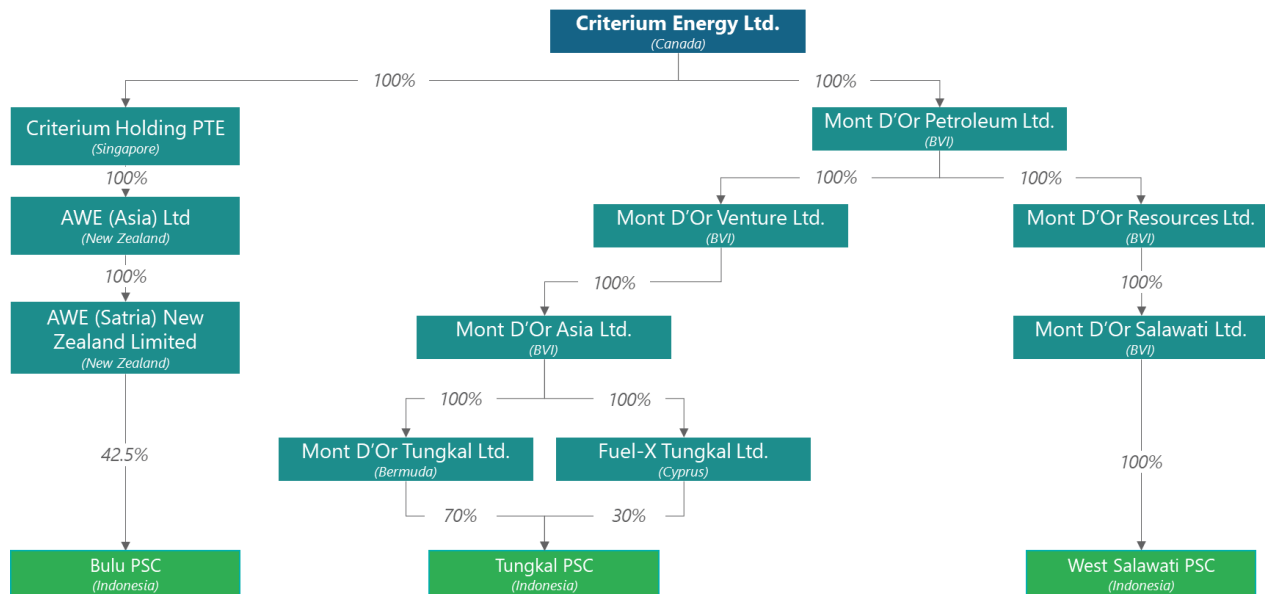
Criterium Energy Ltd.
(Canada)

100%

100%

Criterium Holding PTE
(Singapore)

100%

AWE (Asia) Ltd
(New Zealand)

100%

AWE (Satria) New Zealand Limited
(New Zealand)

42.5%

Bulu PSC
(Indonesia)

Mont D'Or Petroleum Ltd.
(BVI)

100%

100%

Mont D'Or Venture Ltd.
(BVI)

100%

Mont D'Or Asia Ltd.
(BVI)

100%

100%

Mont D'Or Tungkal Ltd.
(Bermuda)

Fuel-X Tungkal Ltd.
(Cyprus)

70%

30%

Tungkal PSC
(Indonesia)

Mont D'Or Resources Ltd.
(BVI)

100%

Mont D'Or Salawati Ltd.
(BVI)

100%

West Salawati PSC
(Indonesia)